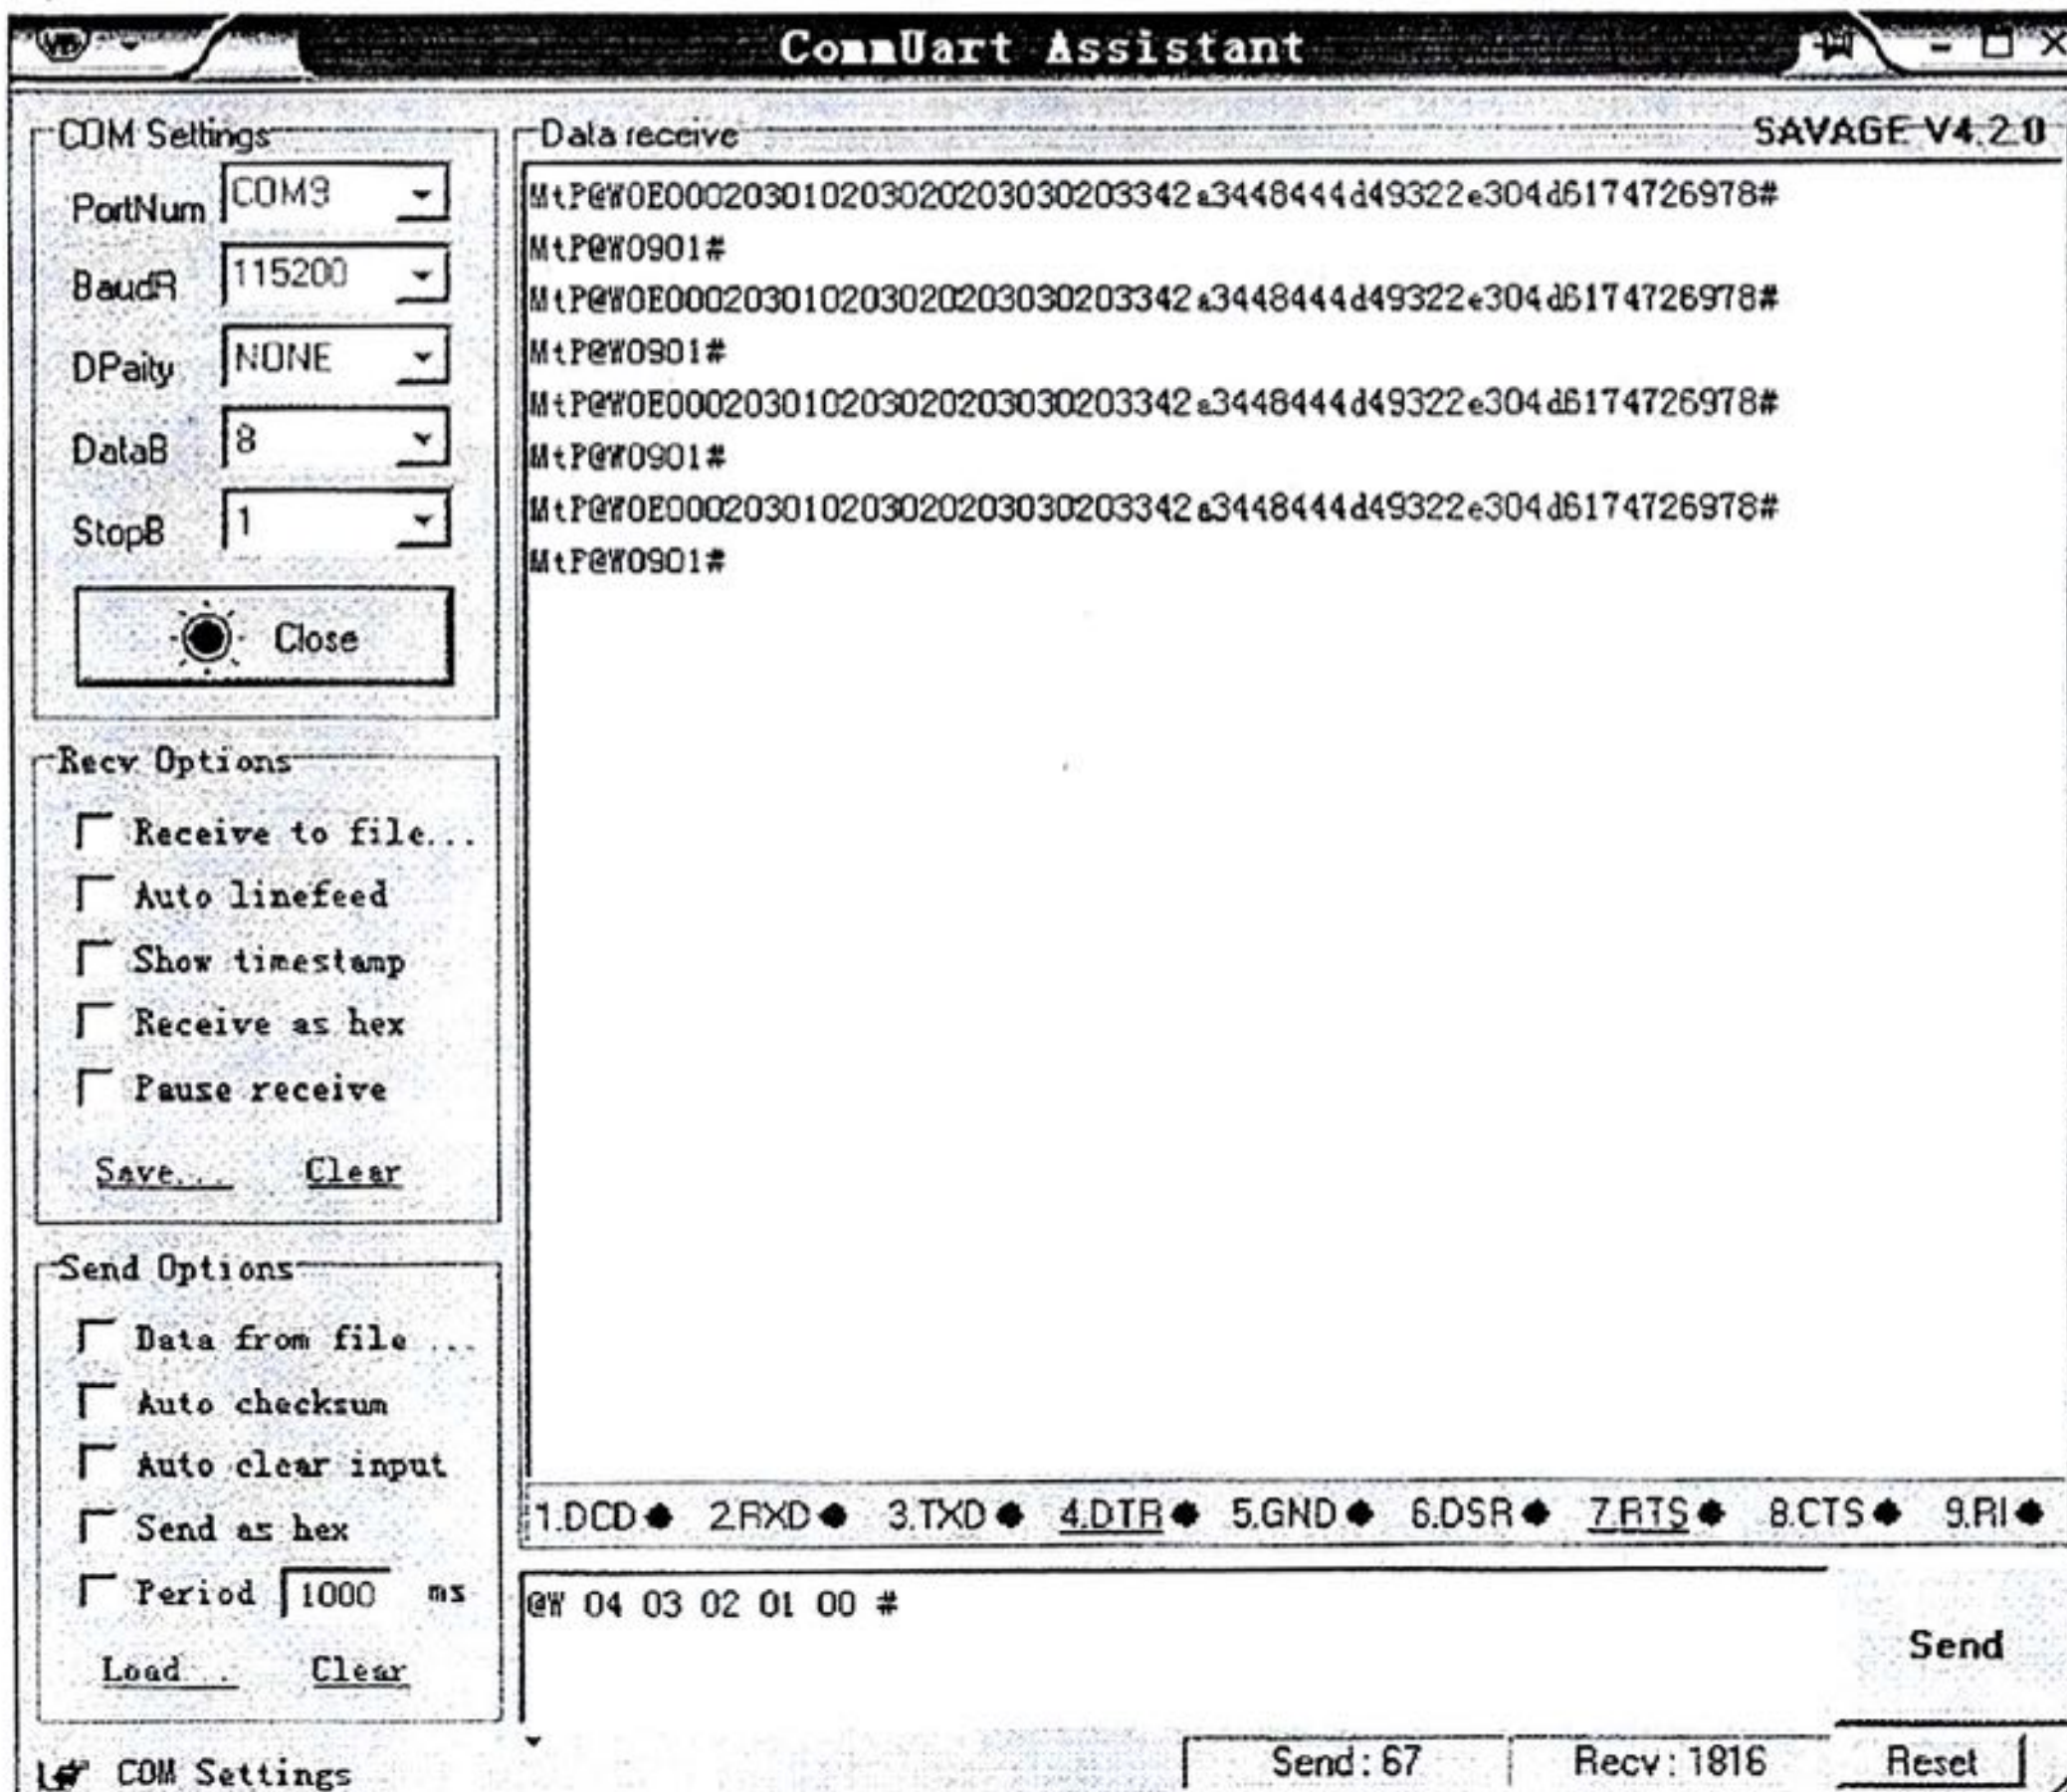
CommUart Assistant

COM Settings

PortNum COM3

BaudR 115200

DPaity NONE

DataB 8

StopB 1

Close

Recv Options

Receive to file...

Auto linefeed

Show timestamp

Receive as hex

Pause receive

Save... Clear

Send Options

Data from file ...

Auto checksum

Auto clear input

Send as hex

Period 1000 ms

Load .. Clear

COM Settings

Data receive

SAVAGE V4.2.0

MtP@W0E0002030102030202030302033342a3448444d49322e304d6174726978#

MtP@W0901#

MtP@W0E0002030102030202030302033342a3448444d49322e304d6174726978#

MtP@W0901#

MtP@W0E0002030102030202030302033342a3448444d49322e304d6174726978#

MtP@W0901#

MtP@W0E0002030102030202030302033342a3448444d49322e304d6174726978#

MtP@W0901#

1.DCD 2.RXD 3.TXD 4.DTR 5.GND 6.DSR 7.RTS 8.CTS 9.RI

@W 04 03 02 01 00 #

Send

Send: 67 Recv: 1816 Reset